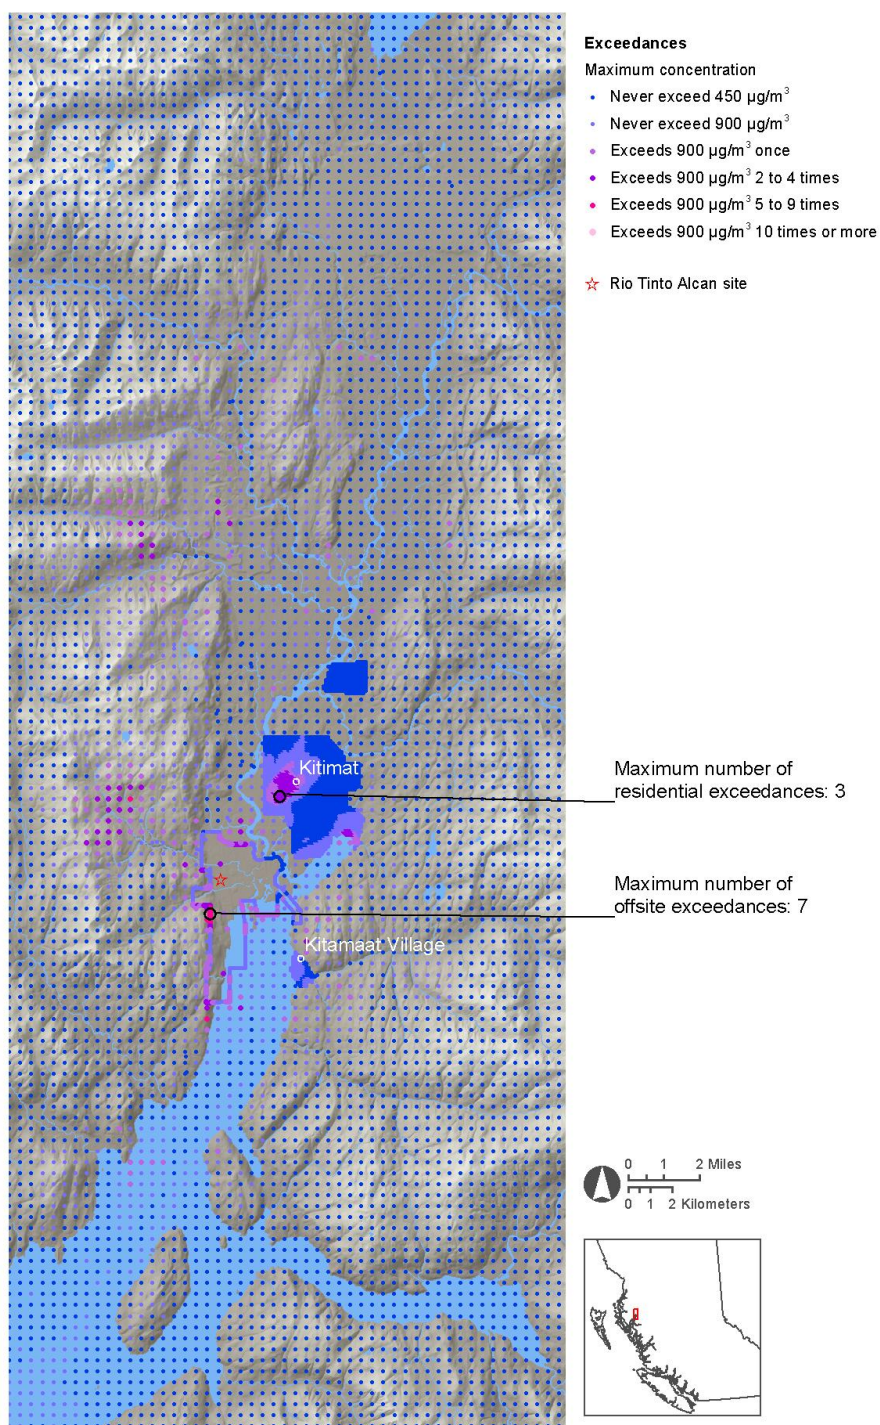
Exceedances
Maximum concentration
Never exceed 450 μg/m$^3$
Never exceed 900 μg/m$^3$
Exceeds 900 μg/m$^3$ once
Exceeds 900 μg/m$^3$ 2 to 4 times
Exceeds 900 μg/m$^3$ 5 to 9 times
Exceeds 900 μg/m$^3$ 10 times or more

Rio Tinto Alcan site

Kitimat
Maximum number of residential exceedances: 3

Maximum number of offsite exceedances: 7

Kitamaat Village

0 1 2 Miles
0 1 2 Kilometers